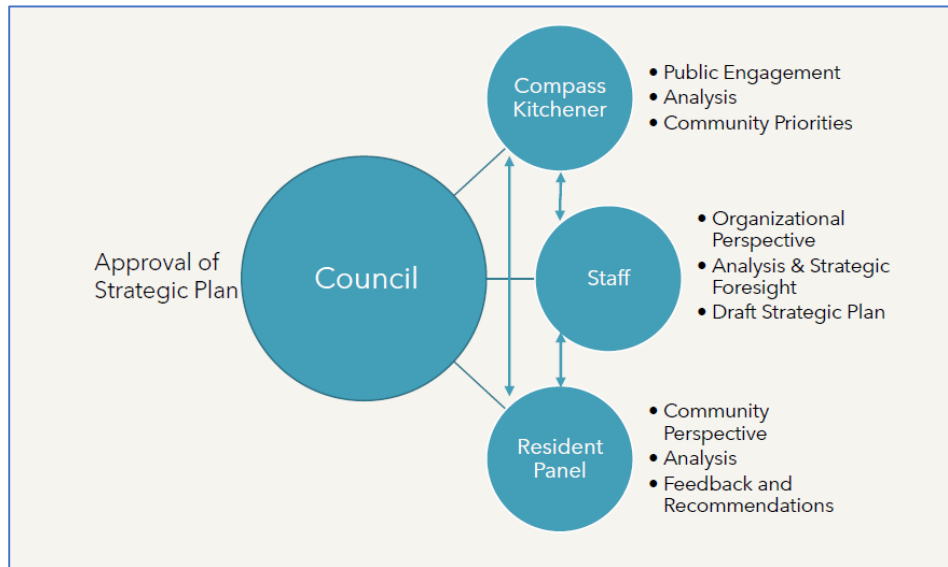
Approval of Strategic Plan

Council

Compass Kitchener

- Public Engagement
- Analysis
- Community Priorities

Staff

- Organizational Perspective
- Analysis & Strategic Foresight
- Draft Strategic Plan

Resident Panel

- Community Perspective
- Analysis
- Feedback and Recommendations